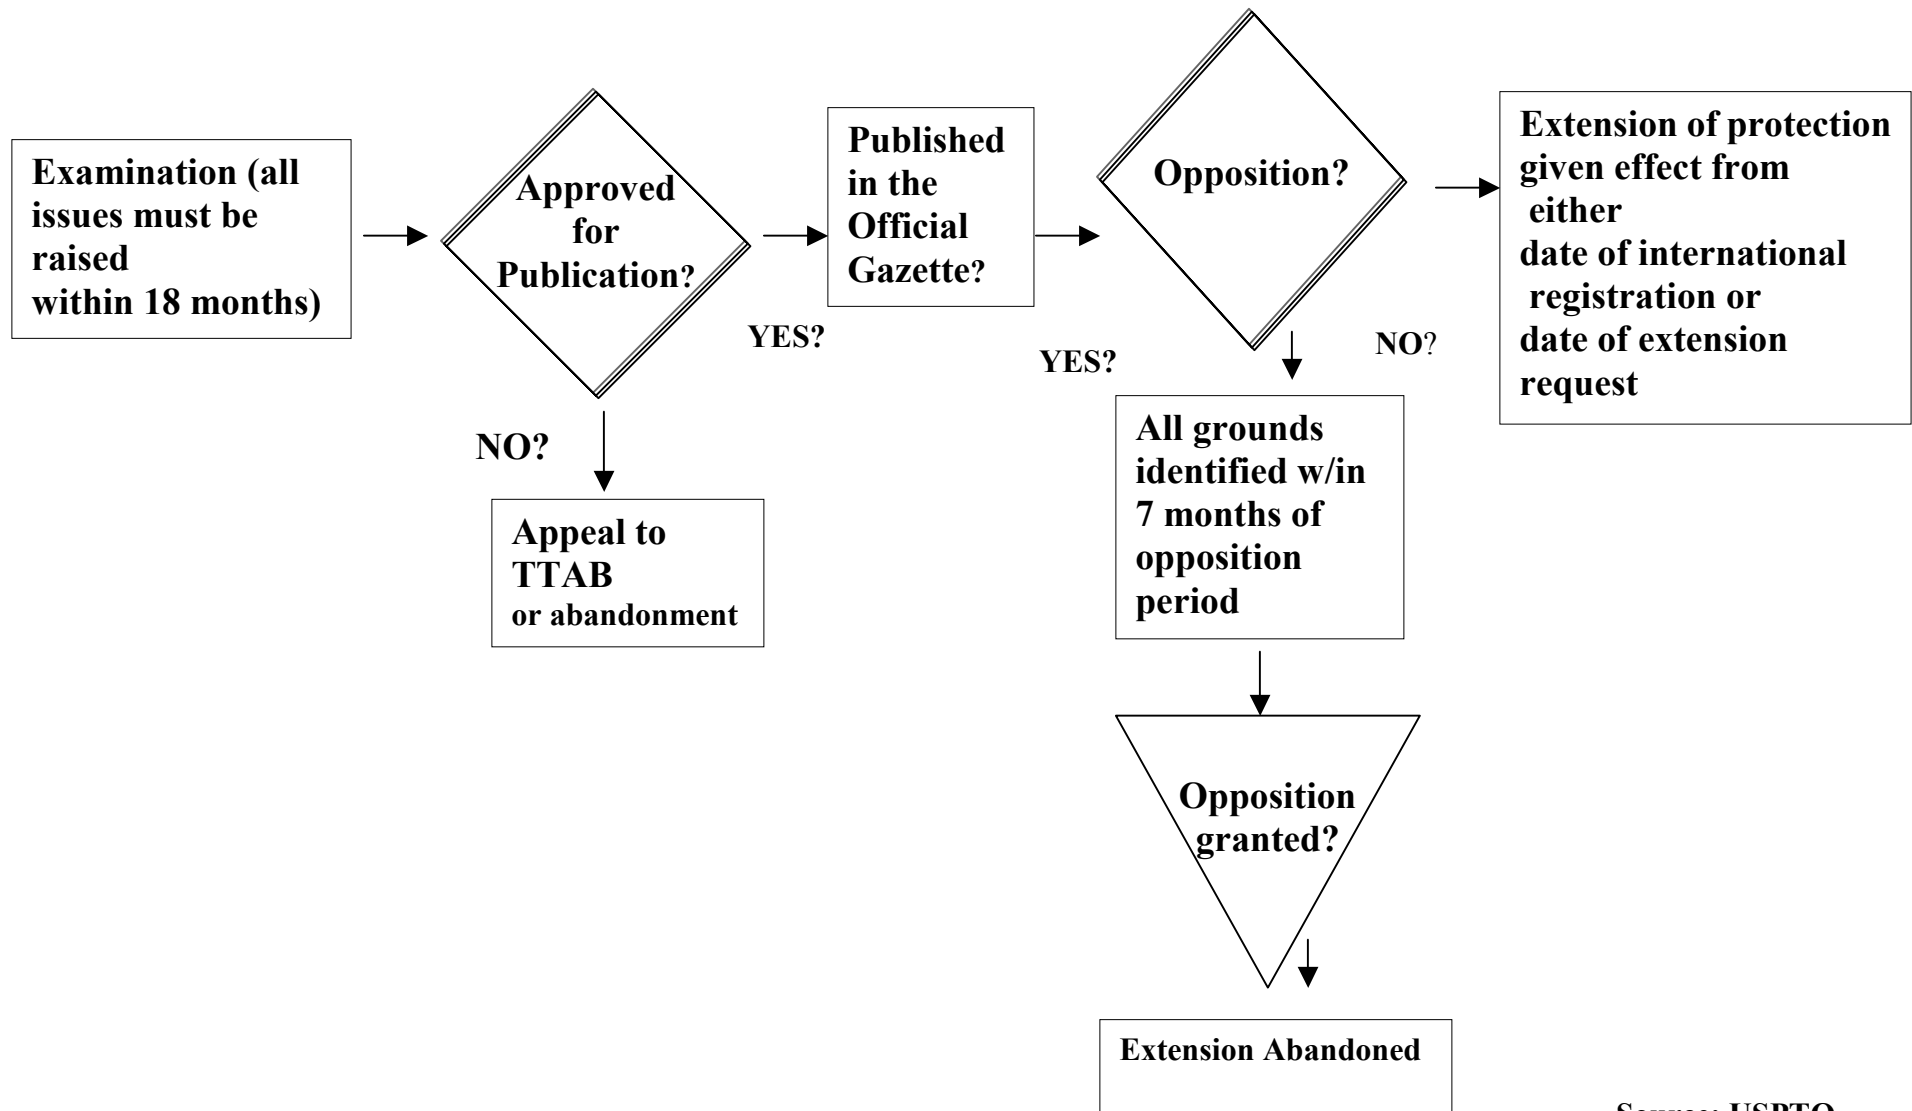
Examination (all issues must be raised within 18 months)

Approved for Publication?

YES?

Published in the Official Gazette?

Opposition?

NO?

Extension of protection given effect from either date of international registration or date of extension request

NO?

Appeal to TTAB or abandonment

YES?

All grounds identified w/in 7 months of opposition period

Opposition granted?

Extension Abandoned

Source: USPTO